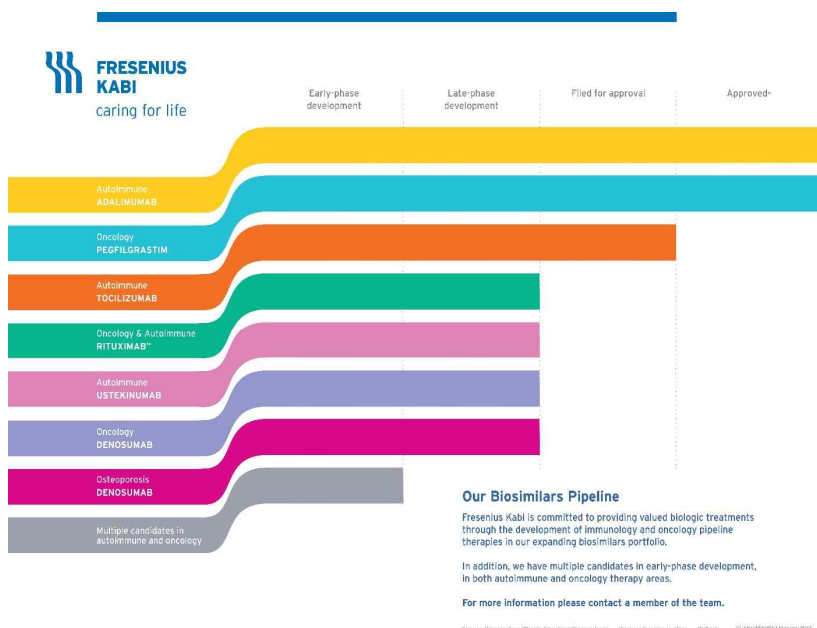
FRESENIUS KABI
caring for life

Early-phase development

Late-phase development

Filed for approval

Approved*

Autoimmune
ADALIMUMAB

Oncology
PEGFILGRASTIM

Autoimmune
TOCILIZUMAB

Oncology & Autoimmune
RITUXIMAB**

Autoimmune
USTEKINUMAB

Oncology
DENOSUMAB

Osteoporosis
DENOSUMAB

Multiple candidates in autoimmune and oncology

Our Biosimilars Pipeline

Fresenius Kabi is committed to providing valued biologic treatments through the development of immunology and oncology pipeline therapies in our expanding biosimilars portfolio.

In addition, we have multiple candidates in early-phase development, in both autoimmune and oncology therapy areas.

For more information please contact a member of the team.

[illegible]